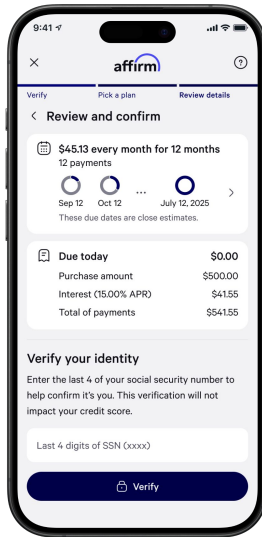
9:41

×

affirm

?

Verify

Pick a plan

Review details

< Review and confirm

$45.13 every month for 12 months
12 payments

Sep 12

Oct 12

...

July 12, 2025

>

These due dates are close estimates.

Due today $0.00

Purchase amount $500.00

Interest (15.00% APR) $41.55

Total of payments $541.55

Verify your identity

Enter the last 4 of your social security number to help confirm it's you. This verification will not impact your credit score.

Last 4 digits of SSN (xxxx)

Verify